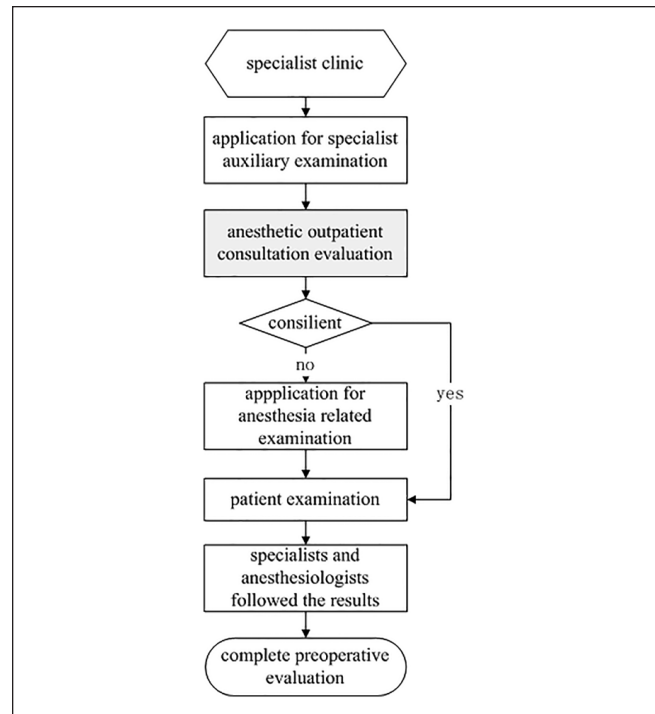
specialist clinic

application for specialist auxiliary examination

anesthetic outpatient consultation evaluation

consilient

no

yes

appplication for anesthesia related examination

patient examination

specialists and anesthesiologists followed the results

complete preoperative evaluation